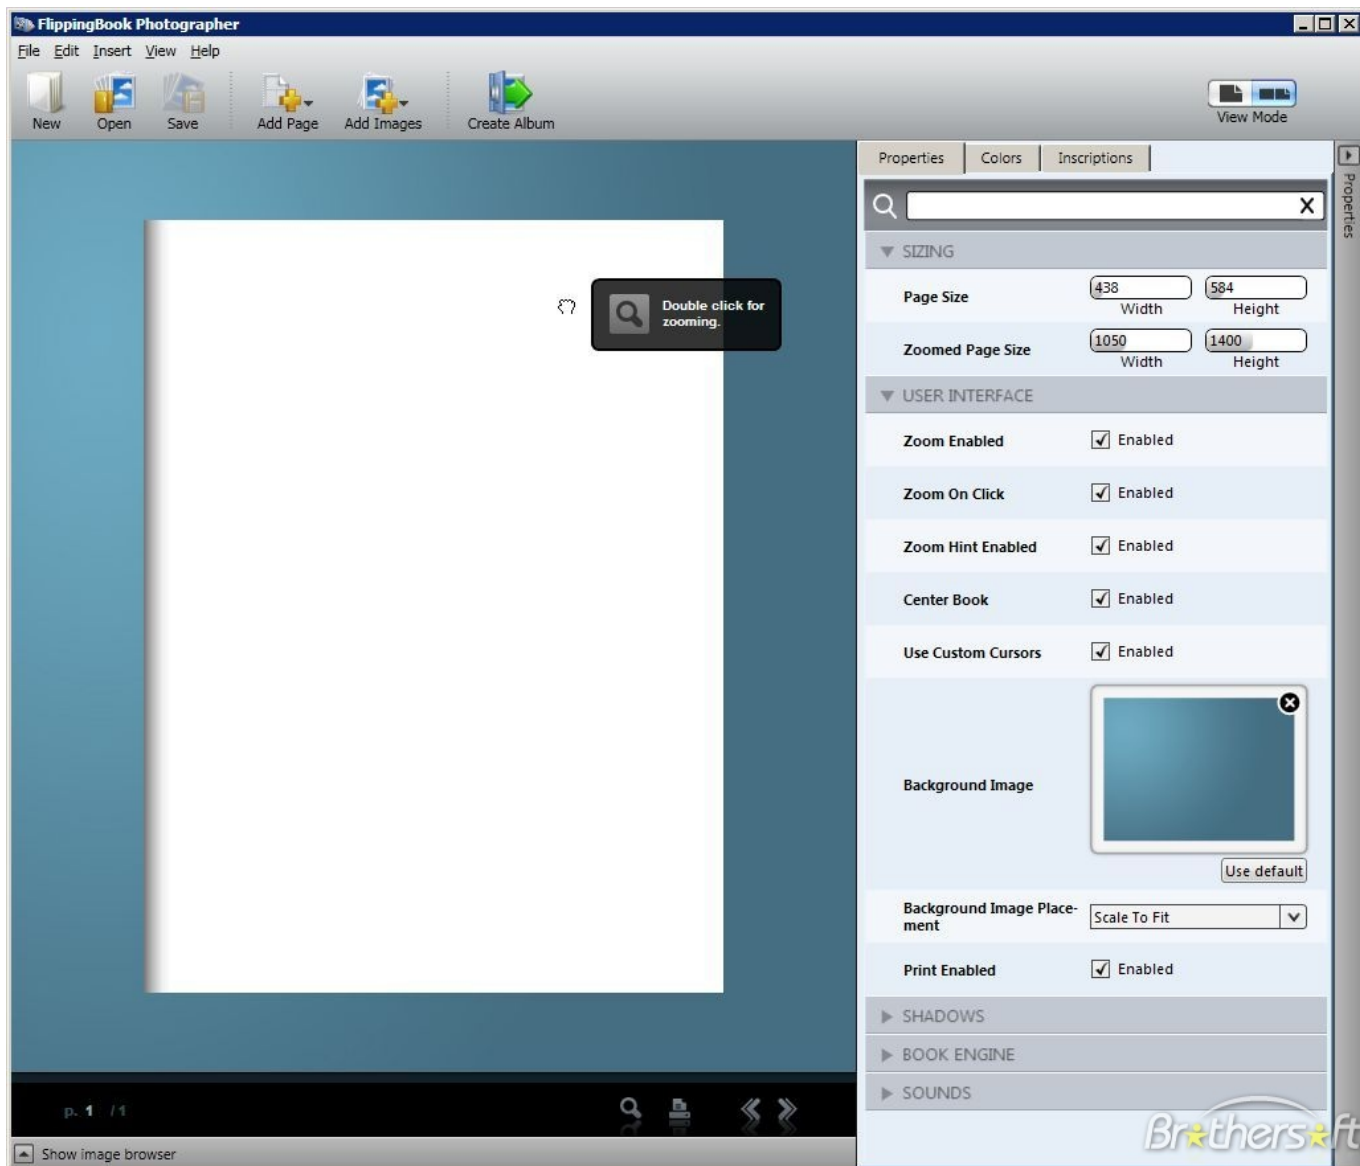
FlippingBook Photographer

File Edit Insert View Help

New Open Save Add Page Add Images Create Album

View Mode

Properties Colors Inscriptions

Properties

Double click for zooming.

SIZING

Page Size 438 Width 584 Height

Zoomed Page Size 1050 Width 1400 Height

USER INTERFACE

Zoom Enabled Enabled

Zoom On Click Enabled

Zoom Hint Enabled Enabled

Center Book Enabled

Use Custom Cursors Enabled

Background Image

Use default

Background Image Placement Scale To Fit

Print Enabled Enabled

SHADOWS

BOOK ENGINE

SOUNDS

p. 1 / 1

Show image browser

Brothersoft